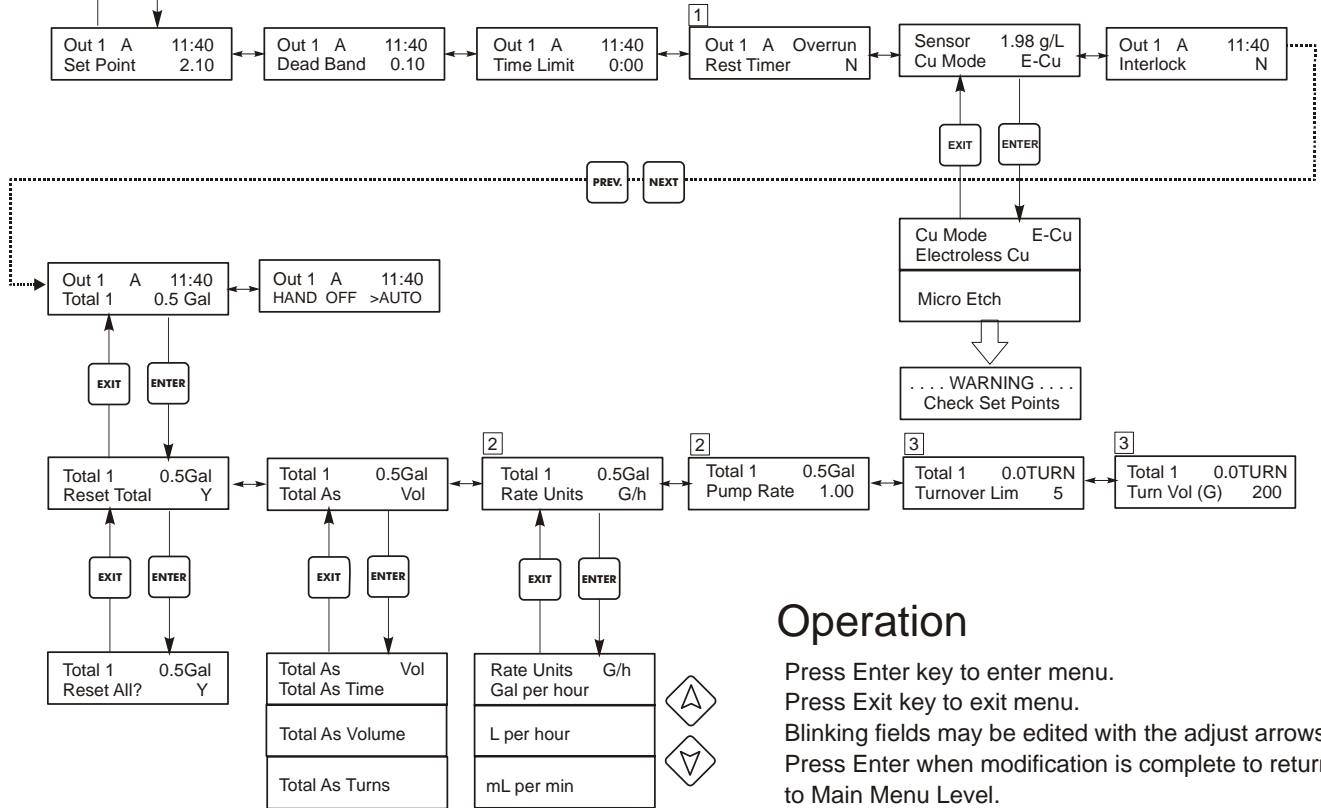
Out 1 A 11:40
Set Point 2.10

Out 1 A 11:40
Dead Band 0.10

Out 1 A 11:40
Time Limit 0:00

1
Out 1 A Overrun
Rest Timer N

Sensor 1.98 g/L
Cu Mode E-Cu

Out 1 A 11:40
Interlock N

EXIT
ENTER

PREV.
NEXT

Cu Mode E-Cu
Electroless Cu

Micro Etch

. . . . WARNING . . . .
Check Set Points

Out 1 A 11:40
Total 1 0.5 Gal

Out 1 A 11:40
HAND OFF >AUTO

EXIT
ENTER

Total 1 0.5Gal
Reset Total Y

Total 1 0.5Gal
Total As Vol

2
Total 1 0.5Gal
Rate Units G/h

2
Total 1 0.5Gal
Pump Rate 1.00

3
Total 1 0.0TURN
Turnover Lim 5

3
Total 1 0.0TURN
Turn Vol (G) 200

EXIT
ENTER

EXIT
ENTER

EXIT
ENTER

Total 1 0.5Gal
Reset All? Y

Total As Vol
Total As Time

Total As Volume

Total As Turns

Rate Units G/h
Gal per hour

L per hour

mL per min

Operation

Press Enter key to enter menu.
Press Exit key to exit menu.
Blinking fields may be edited with the adjust arrows
Press Enter when modification is complete to retur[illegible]
to Main Menu Level.